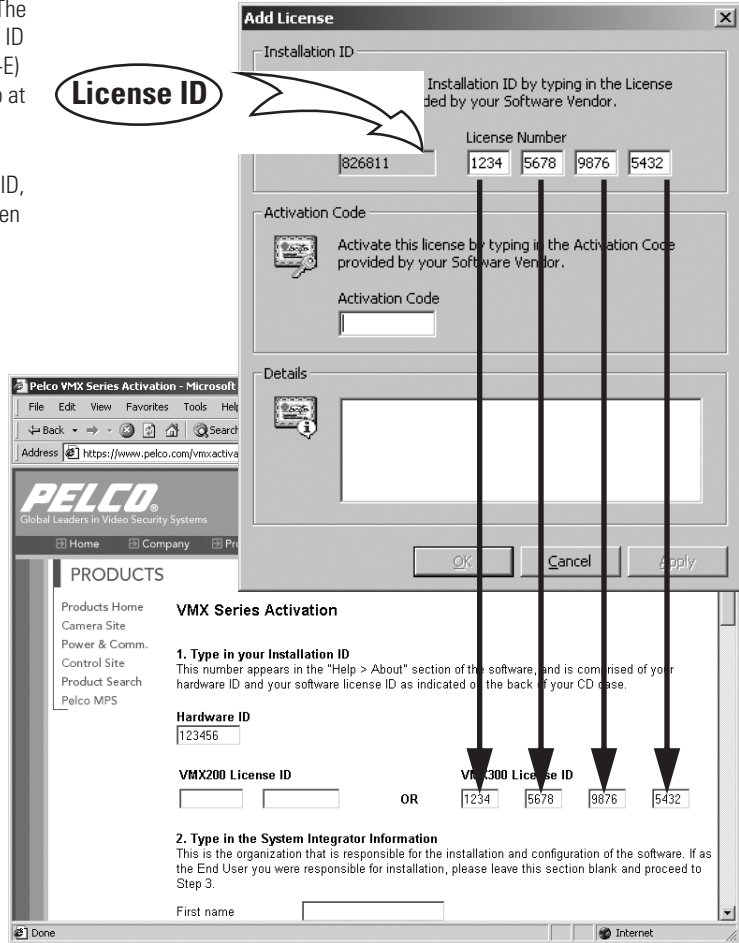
The
ID
-E)
o at

ID,
en

License ID

Add License
Installation ID
Installation ID by typing in the License
ded by your Software Vendor.
License Number
826811
1234 5678 9876 5432
Activation Code
Activate this license by typing in the Activation Code provided by your Software Vendor.
Activation Code
Details
OK Cancel Apply

Pelco VMX Series Activation - Microsoft
File Edit View Favorites Tools Help
Back Search
Address https://www.pelco.com/vmxactiva

PELCO
Global Leaders in Video Security Systems
Home Company Pr

PRODUCTS
Products Home
Camera Site
Power & Comm.
Control Site
Product Search
Pelco MPS

VMX Series Activation

1. Type in your Installation ID
This number appears in the "Help > About" section of the software, and is comprised of your hardware ID and your software license ID as indicated on the back of your CD case.

Hardware ID
123456

VMX200 License ID
OR
VMX300 License ID
1234 5678 9876 5432

2. Type in the System Integrator Information
This is the organization that is responsible for the installation and configuration of the software. If as the End User you were responsible for installation, please leave this section blank and proceed to Step 3.

First name

Done
Internet